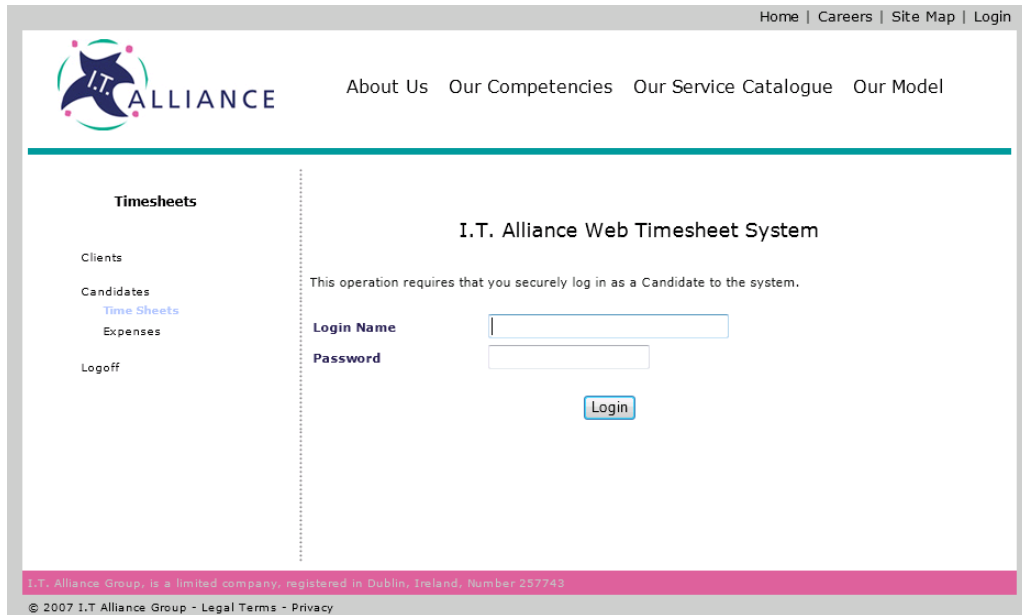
Home | Careers | Site Map | Login

I.T. ALLIANCE

About Us Our Competencies Our Service Catalogue Our Model

Timesheets

Clients

Candidates
Time Sheets
Expenses

Logoff

I.T. Alliance Web Timesheet System

This operation requires that you securely log in as a Candidate to the system.

Login Name

Password

Login

I.T. Alliance Group, is a limited company, registered in Dublin, Ireland, Number 257743

© 2007 I.T Alliance Group - Legal Terms - Privacy